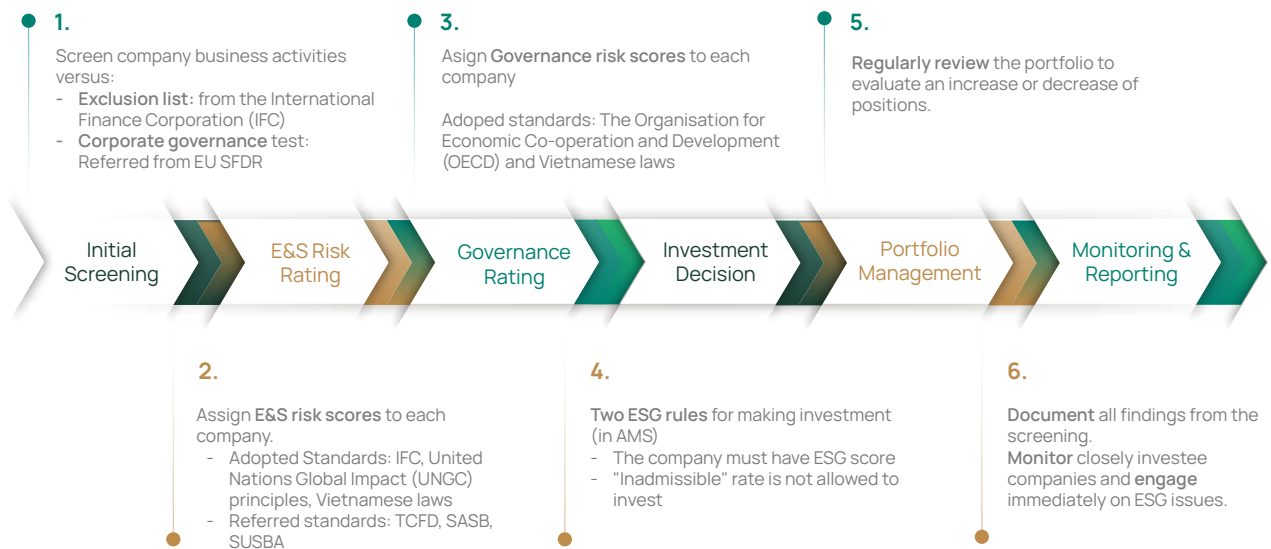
1.

Screen company business activities versus:
- **Exclusion list:** from the International Finance Corporation (IFC)
- **Corporate governance** test: Referred from EU SFDR

3.

Asign **Governance risk scores** to each company

Adoped standards: The Organisation for Economic Co-operation and Development (OECD) and Vietnamese laws

5.

**Regularly review** the portfolio to evaluate an increase or decrease of positions.

Initial Screening

E&S Risk Rating

Governance Rating

Investment Decision

Portfolio Management

Monitoring & Reporting

2.

Assign **E&S risk scores** to each company.
- Adopted Standards: IFC, United Nations Global Impact (UNGC) principles, Vietnamese laws
- Referred standards: TCFD, SASB, SUSBA

4.

**Two ESG rules** for making investment (in AMS)
- The company must have ESG score
- "Inadmissible" rate is not allowed to invest

6.

**Document** all findings from the screening.
**Monitor** closely investee companies and **engage** immediately on ESG issues.